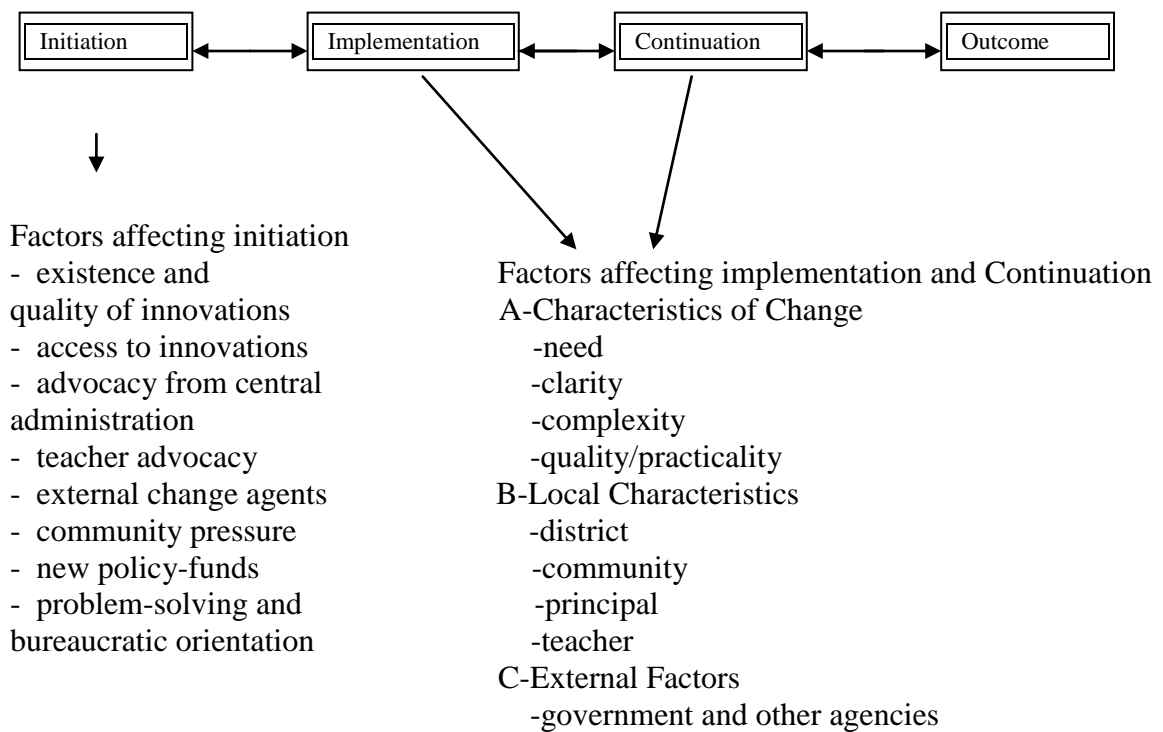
Initiation

Implementation

Continuation

Outcome

Factors affecting initiation
- existence and quality of innovations
- access to innovations
- advocacy from central administration
- teacher advocacy
- external change agents
- community pressure
- new policy-funds
- problem-solving and bureaucratic orientation

Factors affecting implementation and Continuation
A-Characteristics of Change
-need
-clarity
-complexity
-quality/practicality
B-Local Characteristics
-district
-community
-principal
-teacher
C-External Factors
-government and other agencies